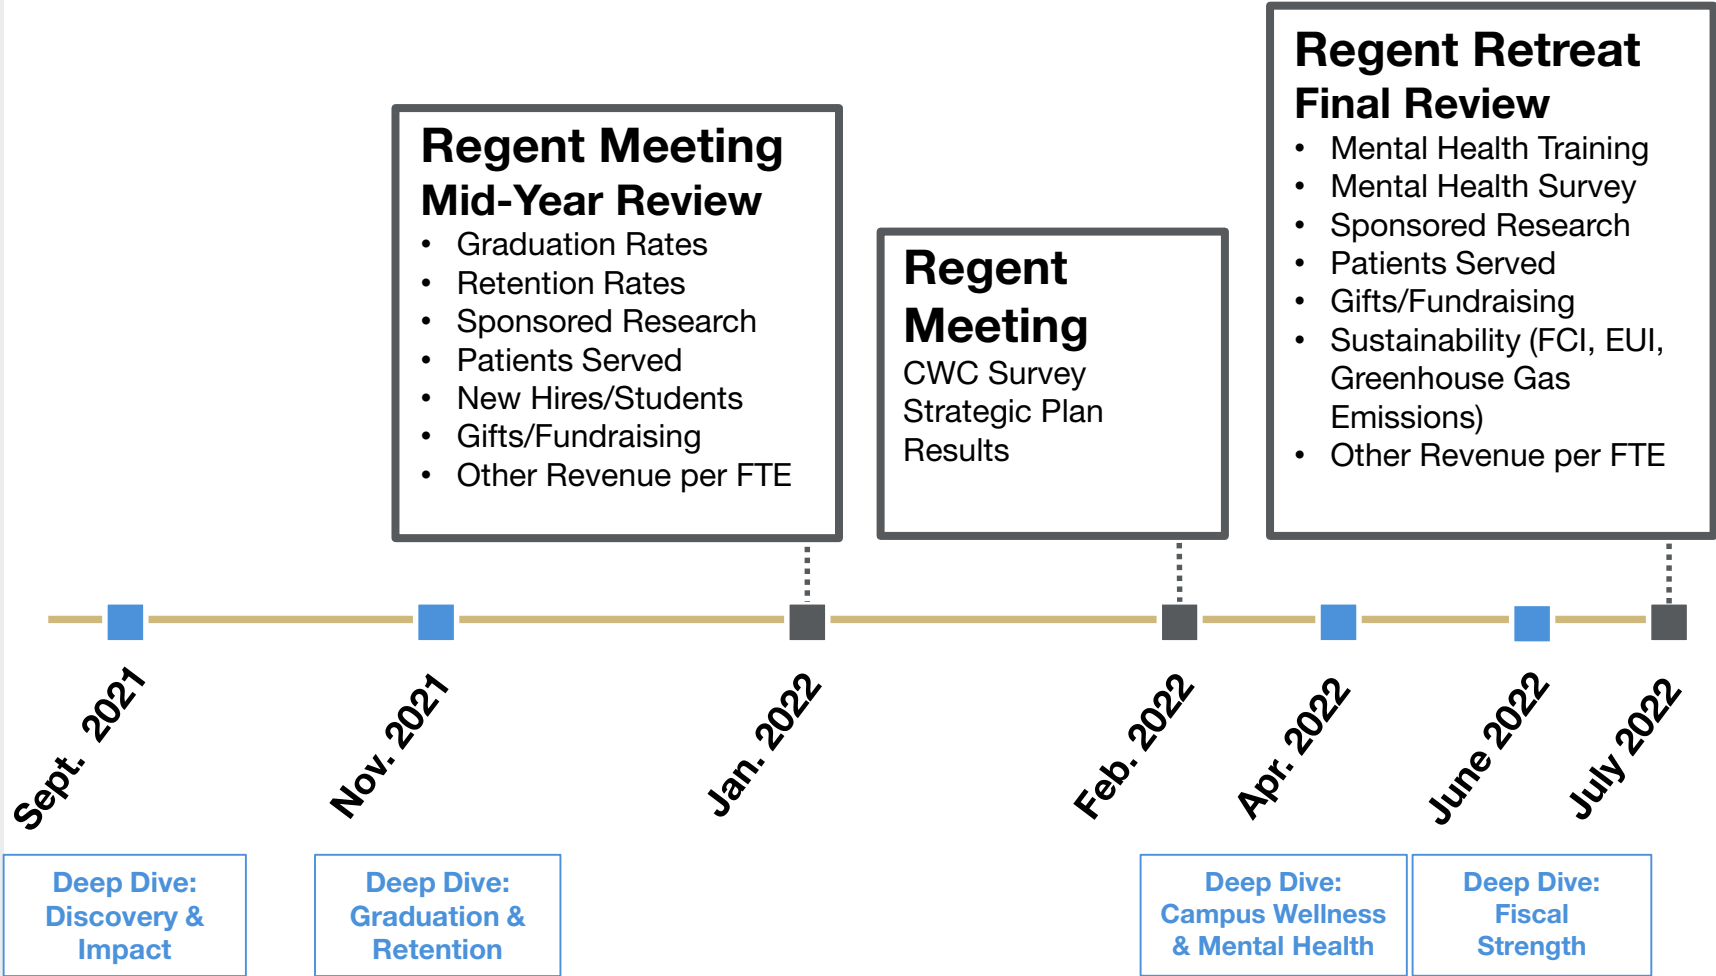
Regent Meeting
Mid-Year Review

- Graduation Rates
- Retention Rates
- Sponsored Research
- Patients Served
- New Hires/Students
- Gifts/Fundraising
- Other Revenue per FTE

Regent Meeting
CWC Survey
Strategic Plan Results

Regent Retreat
Final Review

- Mental Health Training
- Mental Health Survey
- Sponsored Research
- Patients Served
- Gifts/Fundraising
- Sustainability (FCI, EUI, Greenhouse Gas Emissions)
- Other Revenue per FTE

Sept. 2021

Nov. 2021

Jan. 2022

Feb. 2022

Apr. 2022

June 2022

July 2022

Deep Dive: Discovery & Impact

Deep Dive: Graduation & Retention

Deep Dive: Campus Wellness & Mental Health

Deep Dive: Fiscal Strength